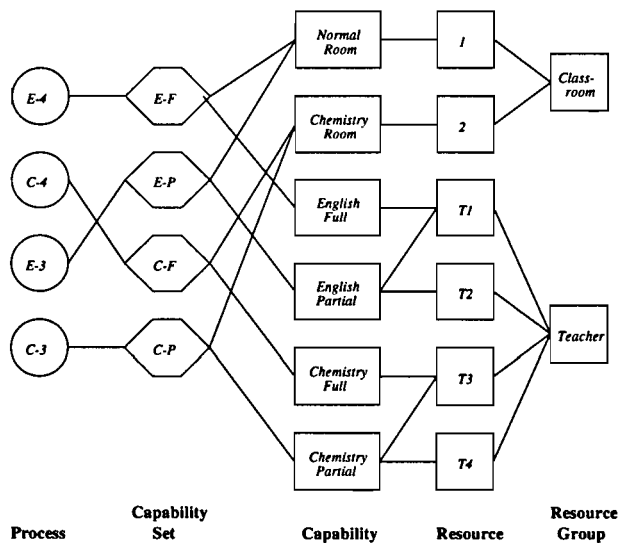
E-4

C-4

E-3

C-3

E-F

E-P

C-F

C-P

Normal Room

Chemistry Room

English Full

English Partial

Chemistry Full

Chemistry Partial

1

2

T1

T2

T3

T4

Class-room

Teacher

Process

Capability Set

Capability

Resource

Resource Group